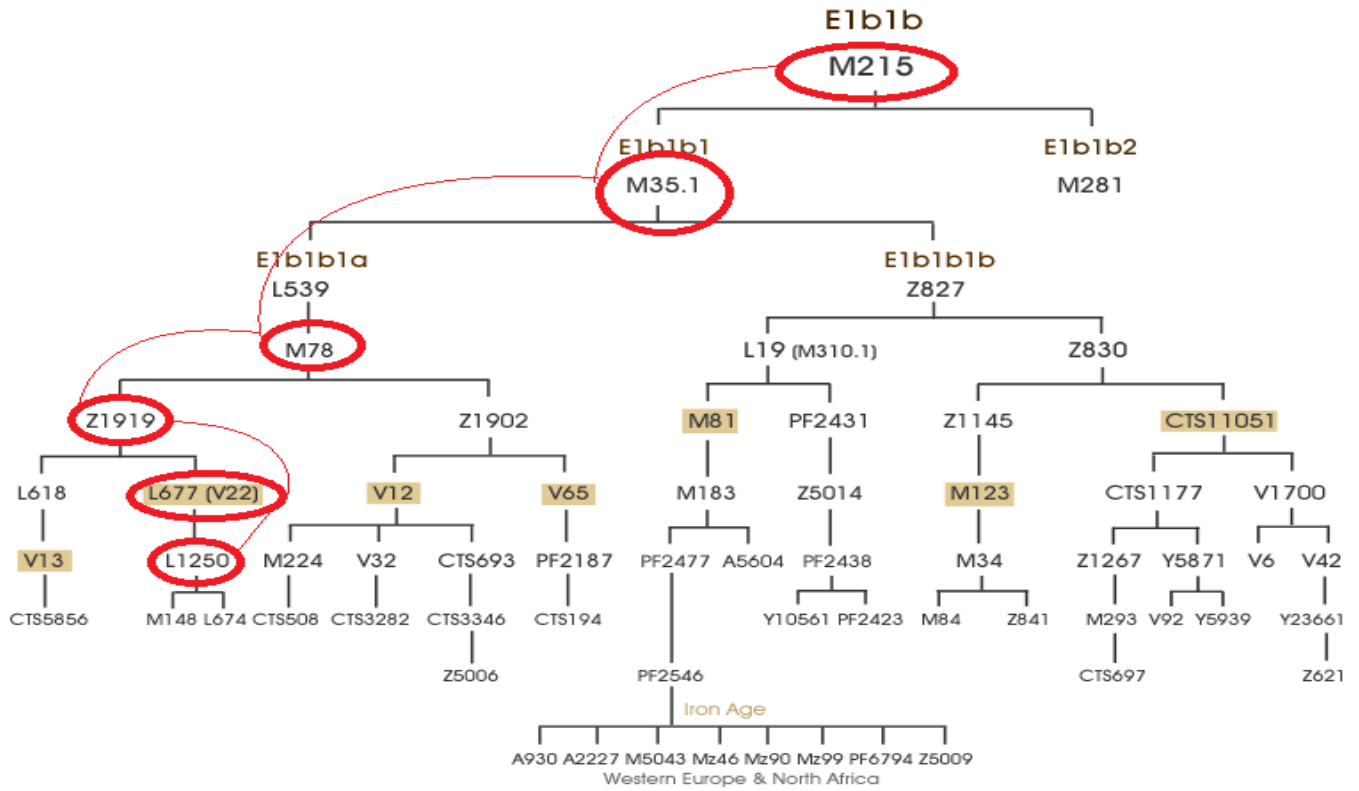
E1b1b
M215

E1b1b1
M35.1

E1b1b2
M281

E1b1b1a
L539
M78

E1b1b1b
Z827

Z1919
Z1902
L19 (M310.1)
Z830

L618
L677 (V22)
V12
V65
M81
PF2431
Z1145
CTS11051

V13
L1250
M224
V32
CTS693
PF2187
M183
Z5014
M123
CTS1177
V1700

CTS5856
M148
L674
CTS508
CTS3282
CTS3346
CTS194
PF2477
A5604
PF2438
M34
Z1267
Y5871
V6
V42

Z5006
Y10561
PF2423
M84
Z841
M293
V92
Y5939
Y23661

PF2546
CTS697
Z621

Iron Age

A930 A2227 M5043 Mz46 Mz90 Mz99 PF6794 Z5009
Western Europe & North Africa